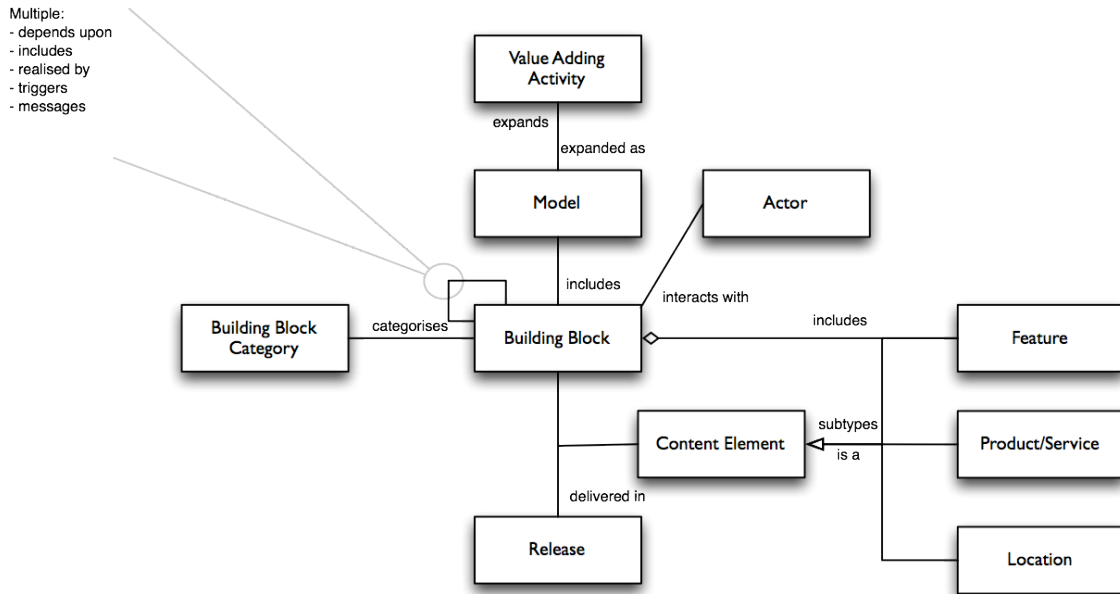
Multiple:
- depends upon
- includes
- realised by
- triggers
- messages

Value Adding Activity

expands

expanded as

Model

Actor

includes

interacts with

Building Block Category

categorises

Building Block

includes

Feature

subtypes

Content Element

is a

Product/Service

delivered in

Release

Location